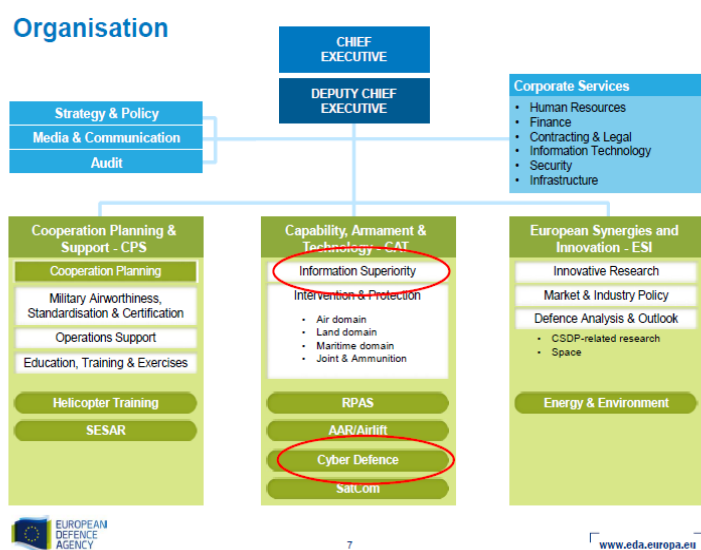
Organisation

CHIEF EXECUTIVE

DEPUTY CHIEF EXECUTIVE

Strategy & Policy
Media & Communication
Audit

Corporate Services
• Human Resources
• Finance
• Contracting & Legal
• Information Technology
• Security
• Infrastructure

Cooperation Planning & Support - CPS
Cooperation Planning
Military Airworthiness, Standardisation & Certification
Operations Support
Education, Training & Exercises
Helicopter Training
SESAR

Capability, Armament & Technology - CAT
Information Superiority
Intervention & Protection
• Air domain
• Land domain
• Maritime domain
• Joint & Ammunition
RPAS
AAR/Airlift
Cyber Defence
SatCom

European Synergies and Innovation - ESI
Innovative Research
Market & Industry Policy
Defence Analysis & Outlook
• CSDP-related research
• Space
Energy & Environment

EUROPEAN DEFENCE AGENCY

7

www.eda.europa.eu